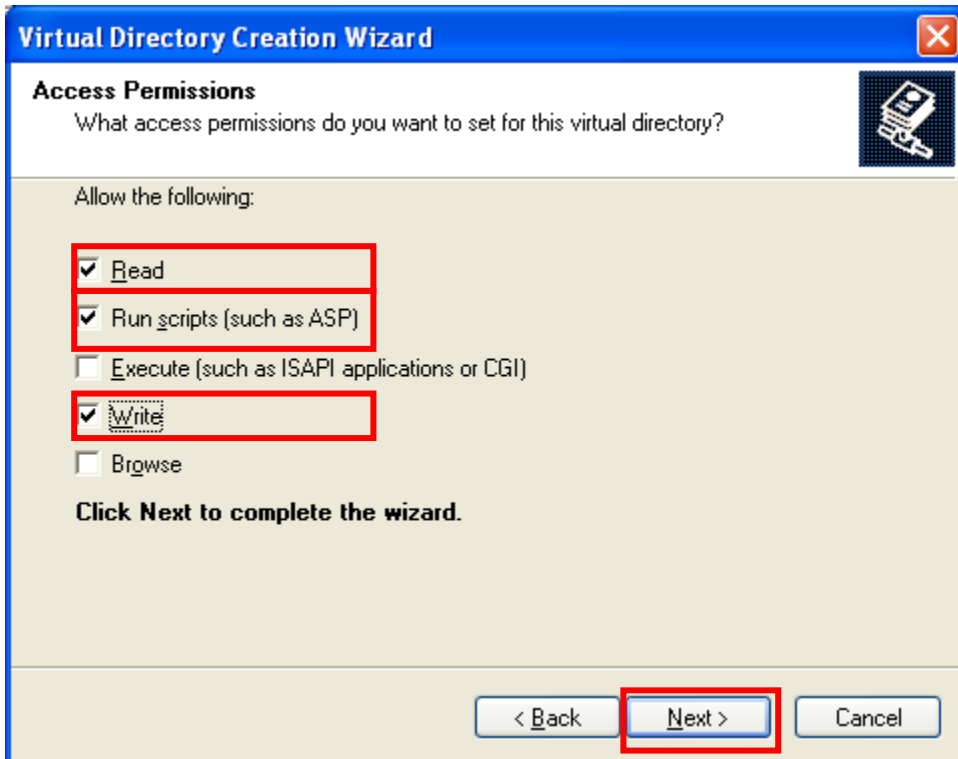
Virtual Directory Creation Wizard

Access Permissions

What access permissions do you want to set for this virtual directory?

Allow the following:

☑ Read

☑ Run scripts (such as ASP)

☐ Execute (such as ISAPI applications or CGI)

☑ Write

☐ Browse

Click Next to complete the wizard.

< Back

Next >

Cancel